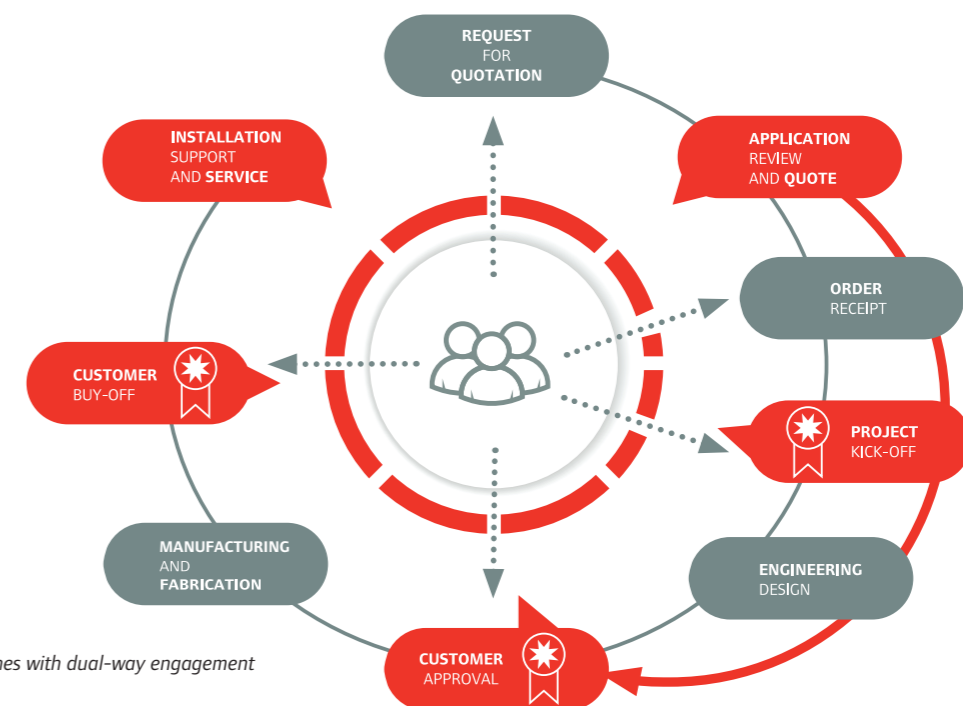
REQUEST FOR QUOTATION

APPLICATION REVIEW AND QUOTE

ORDER RECEIPT

PROJECT KICK-OFF

ENGINEERING DESIGN

CUSTOMER APPROVAL

MANUFACTURING AND FABRICATION

CUSTOMER BUY-OFF

INSTALLATION SUPPORT AND SERVICE

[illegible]nes with dual-way engagement